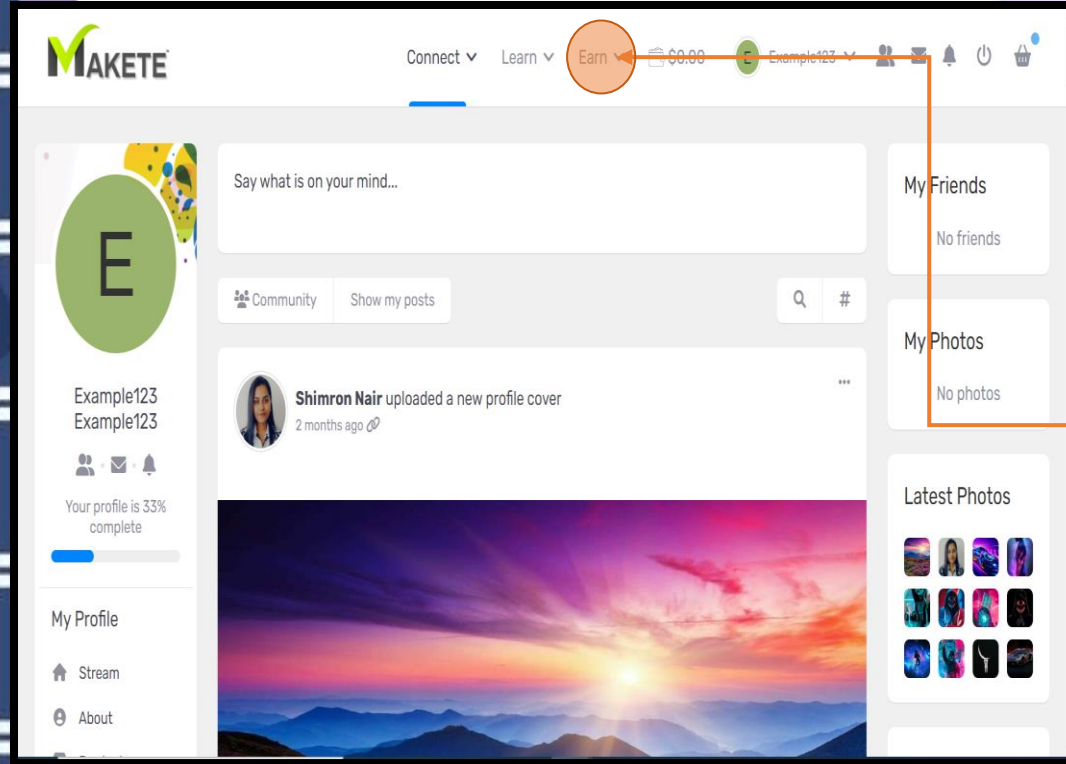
MAKETE

Connect Learn Earn $0.00 E Example123

E

Example123 Example123

Your profile is 33% complete

My Profile

Stream

About

Say what is on your mind...

Community Show my posts

Shimron Nair uploaded a new profile cover
2 months ago

My Friends
No friends

My Photos
No photos

Latest Photos